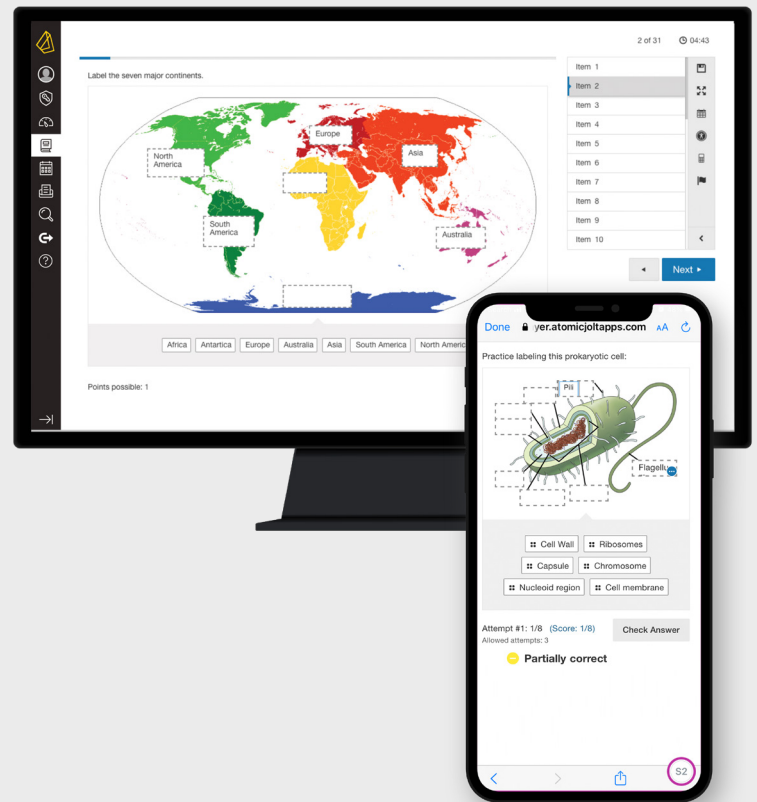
2 of 31 04:43

Label the seven major continents.

North America

Europe

Asia

South America

Australia

Africa Antartica Europe Australia Asia South America North America

Points possible: 1

Item 1
Item 2
Item 3
Item 4
Item 5
Item 6
Item 7
Item 8
Item 9
Item 10

Next

Done yer.atomicjoltapps.com AA

Practice labeling this prokaryotic cell:

Pili

Flagellum

Cell Wall Ribosomes
Capsule Chromosome
Nucleoid region Cell membrane

Attempt #1: 1/8 (Score: 1/8)
Allowed attempts: 3

Check Answer

Partially correct

S2